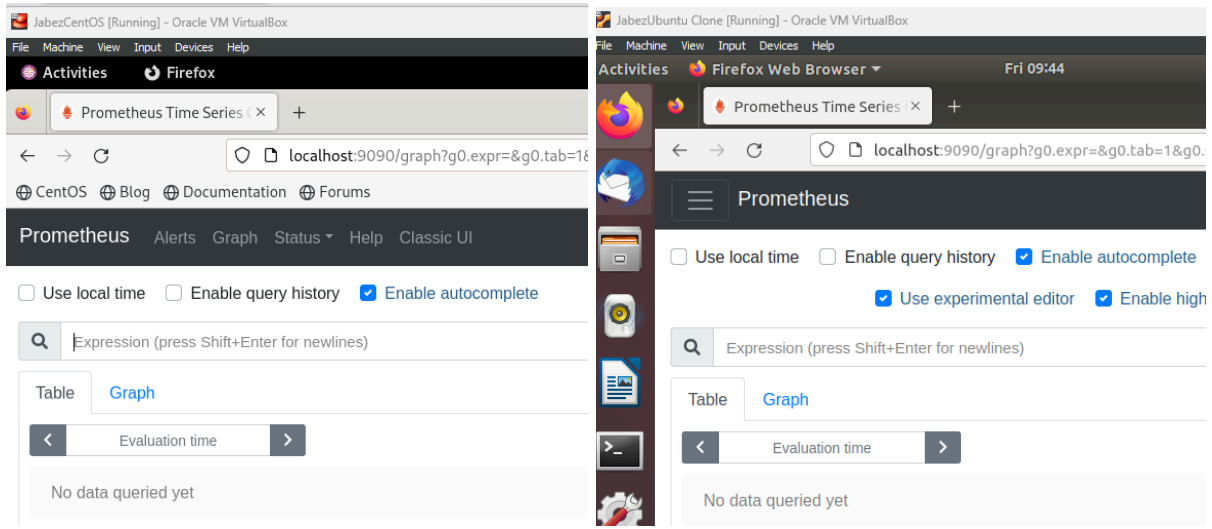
JabezCentOS [Running] - Oracle VM VirtualBox

File Machine View Input Devices Help

Activities Firefox

Prometheus Time Series ×

+

localhost:9090/graph?g0.expr=&g0.tab=1&

CentOS Blog Documentation Forums

Prometheus Alerts Graph Status Help Classic UI

Use local time Enable query history Enable autocomplete

Expression (press Shift+Enter for newlines)

Table Graph

Evaluation time

No data queried yet

JabezUbuntu Clone [Running] - Oracle VM VirtualBox

File Machine View Input Devices Help

Activities Firefox Web Browser Fri 09:44

Prometheus Time Series ×

+

localhost:9090/graph?g0.expr=&g0.tab=1&g0.

Prometheus

Use local time Enable query history Enable autocomplete

Use experimental editor Enable high

Expression (press Shift+Enter for newlines)

Table Graph

Evaluation time

No data queried yet